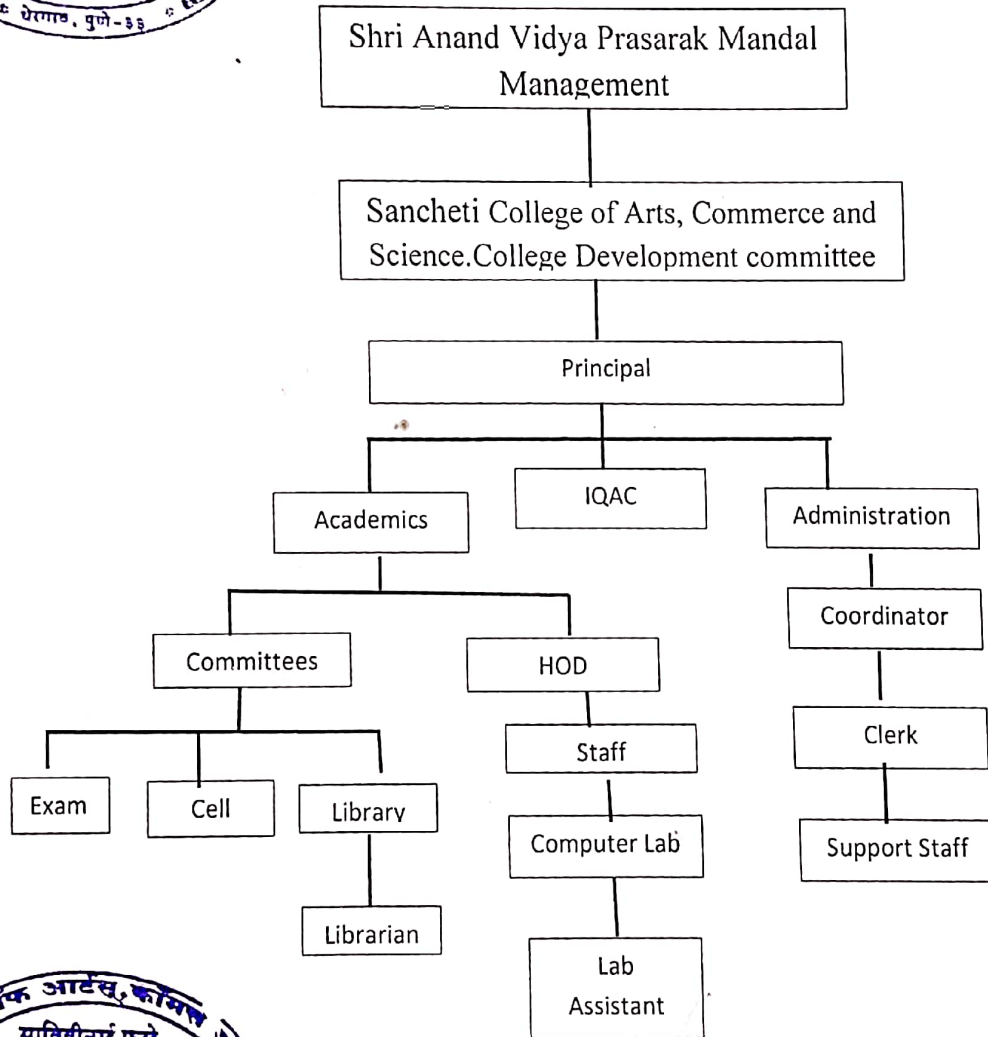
येरवडा, पुणे-३६

Shri Anand Vidya Prasarak Mandal Management

Sancheti College of Arts, Commerce and Science.College Development committee

Principal

Academics

IQAC

Administration

Committees

HOD

Coordinator

Staff

Clerk

Exam

Cell

Library

Computer Lab

Support Staff

Librarian

Lab Assistant

आर्टस्, कॉमर्स

प्राचार्या